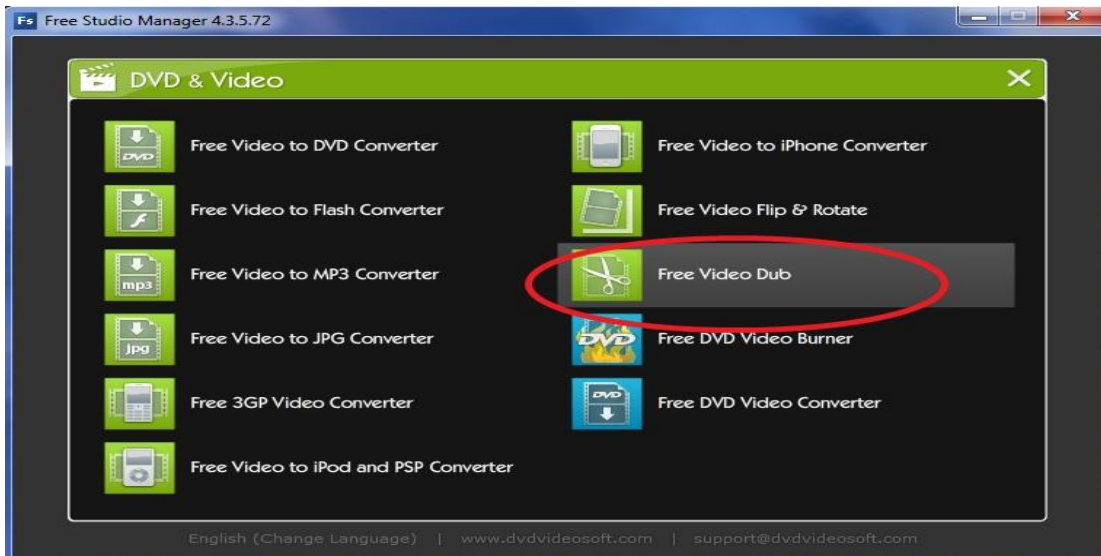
Fs Free Studio Manager 4.3.5.72

DVD & Video

Free Video to DVD Converter

Free Video to Flash Converter

Free Video to MP3 Converter

Free Video to JPG Converter

Free 3GP Video Converter

Free Video to iPod and PSP Converter

Free Video to iPhone Converter

Free Video Flip & Rotate

Free Video Dub

Free DVD Video Burner

Free DVD Video Converter

English (Change Language) | www.dvdvideosoft.com | support@dvdvideosoft.com